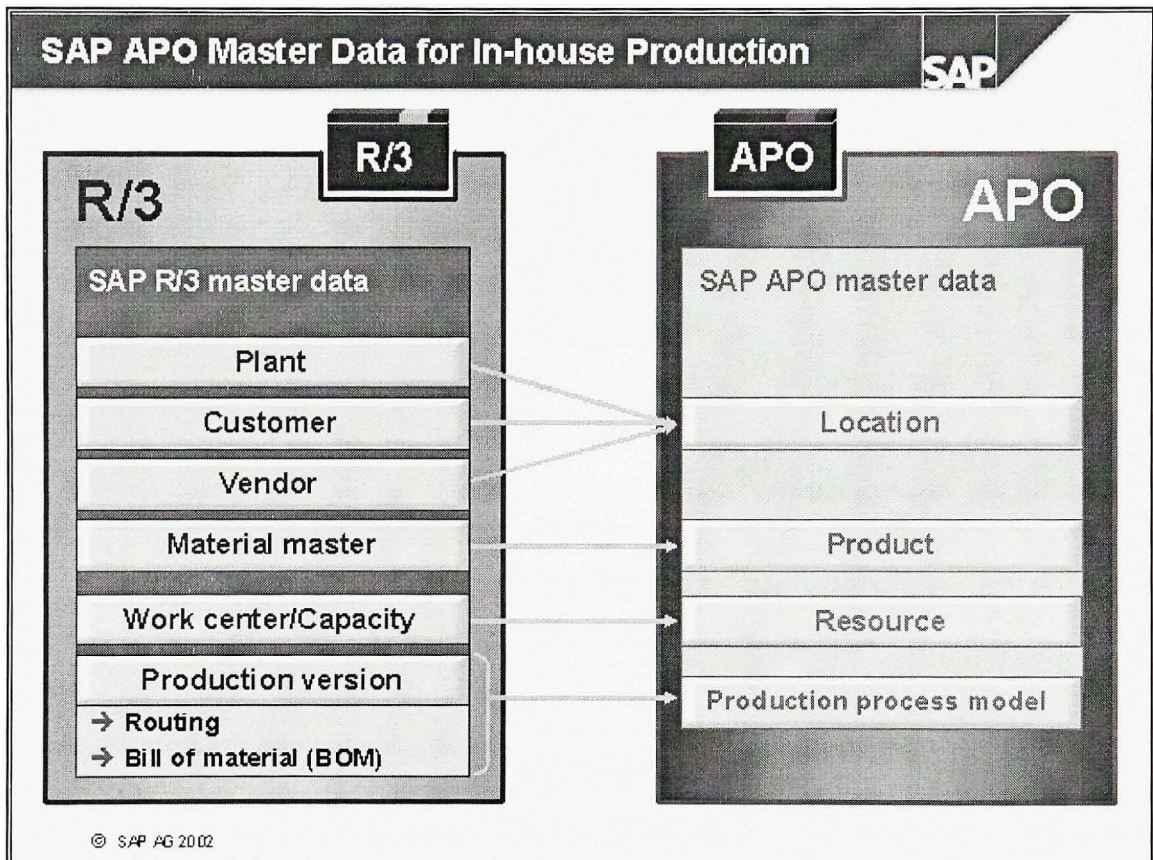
SAP APO Master Data for In-house Production

SAP

R/3

R/3

SAP R/3 master data

Plant

Customer

Vendor

Material master

Work center/Capacity

Production version

→ Routing

→ Bill of material (BOM)

APO

APO

SAP APO master data

Location

Product

Resource

Production process model

© SAP AG 2002